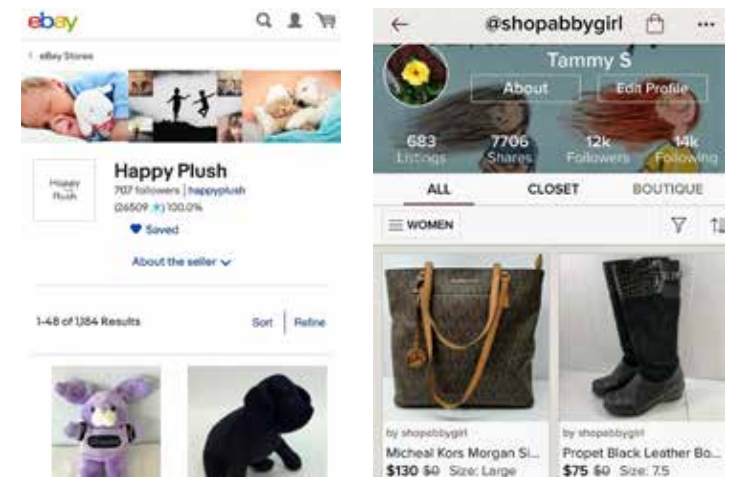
ebay

< eBay Stores

Happy Plush

Happy Plush
707 followers | happyplush
(26509 ★) 100.0%

♥ Saved

About the seller

1-48 of 1,184 Results

Sort | Refine

← @shopabbygirl ···

Tammy S

About

Edit Profile

683 Listings | 7706 Shares | 12k Followers | 14k Following

ALL | CLOSET | BOUTIQUE

WOMEN

by shopabbygirl
Micheal Kors Morgan Si...
$130 $0 Size: Large

by shopabbygirl
Propet Black Leather Bo...
$75 $0 Size: 7.5